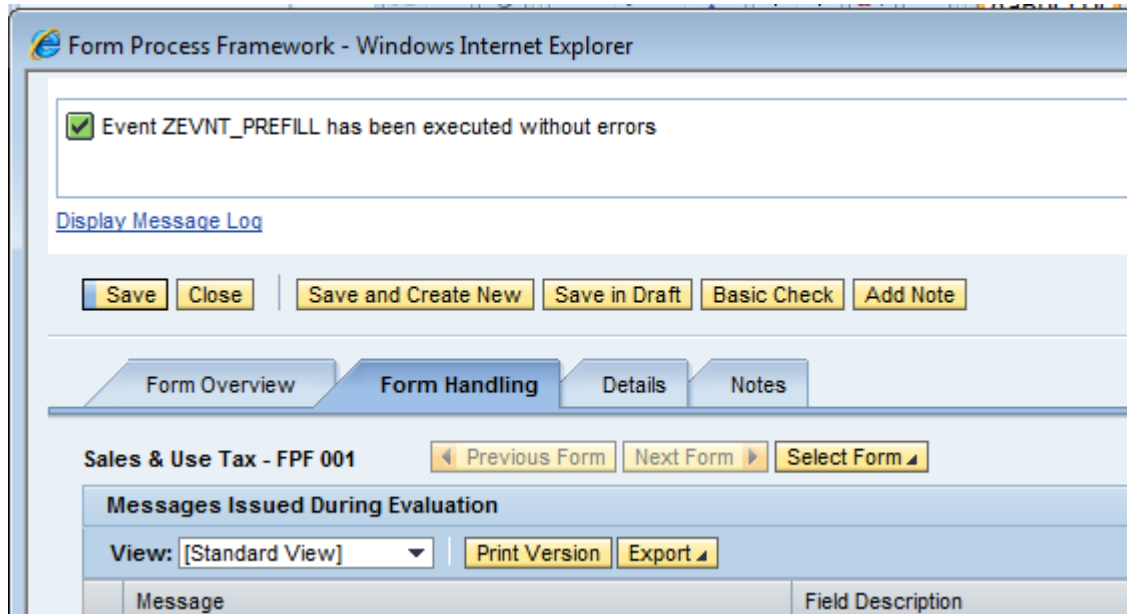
Form Process Framework - Windows Internet Explorer

Event ZEVNT_PREFILL has been executed without errors

Display Message Log

Save Close Save and Create New Save in Draft Basic Check Add Note

Form Overview Form Handling Details Notes

Sales & Use Tax - FPF 001 Previous Form Next Form Select Form

Messages Issued During Evaluation

View: [Standard View] Print Version Export

| Message | Field Description |
|---|---|